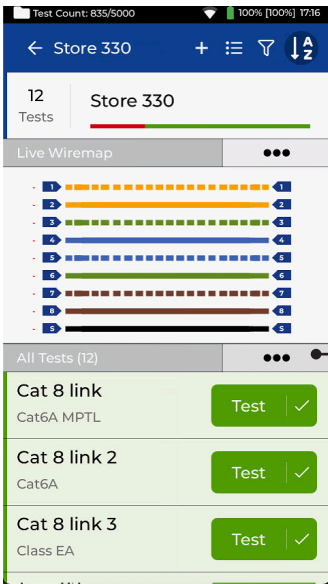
Test Count: 835/5000 100% [100%] 17:16

← Store 330 + A Z

12 Tests Store 330

Live Wiremap •••

1 1
2 2
3 3
4 4
5 5
6 6
7 7
8 8
S S

All Tests (12) •••

Cat 8 link
Cat6A MPTL
Test ✓

Cat 8 link 2
Cat6A
Test ✓

Cat 8 link 3
Class EA
Test ✓